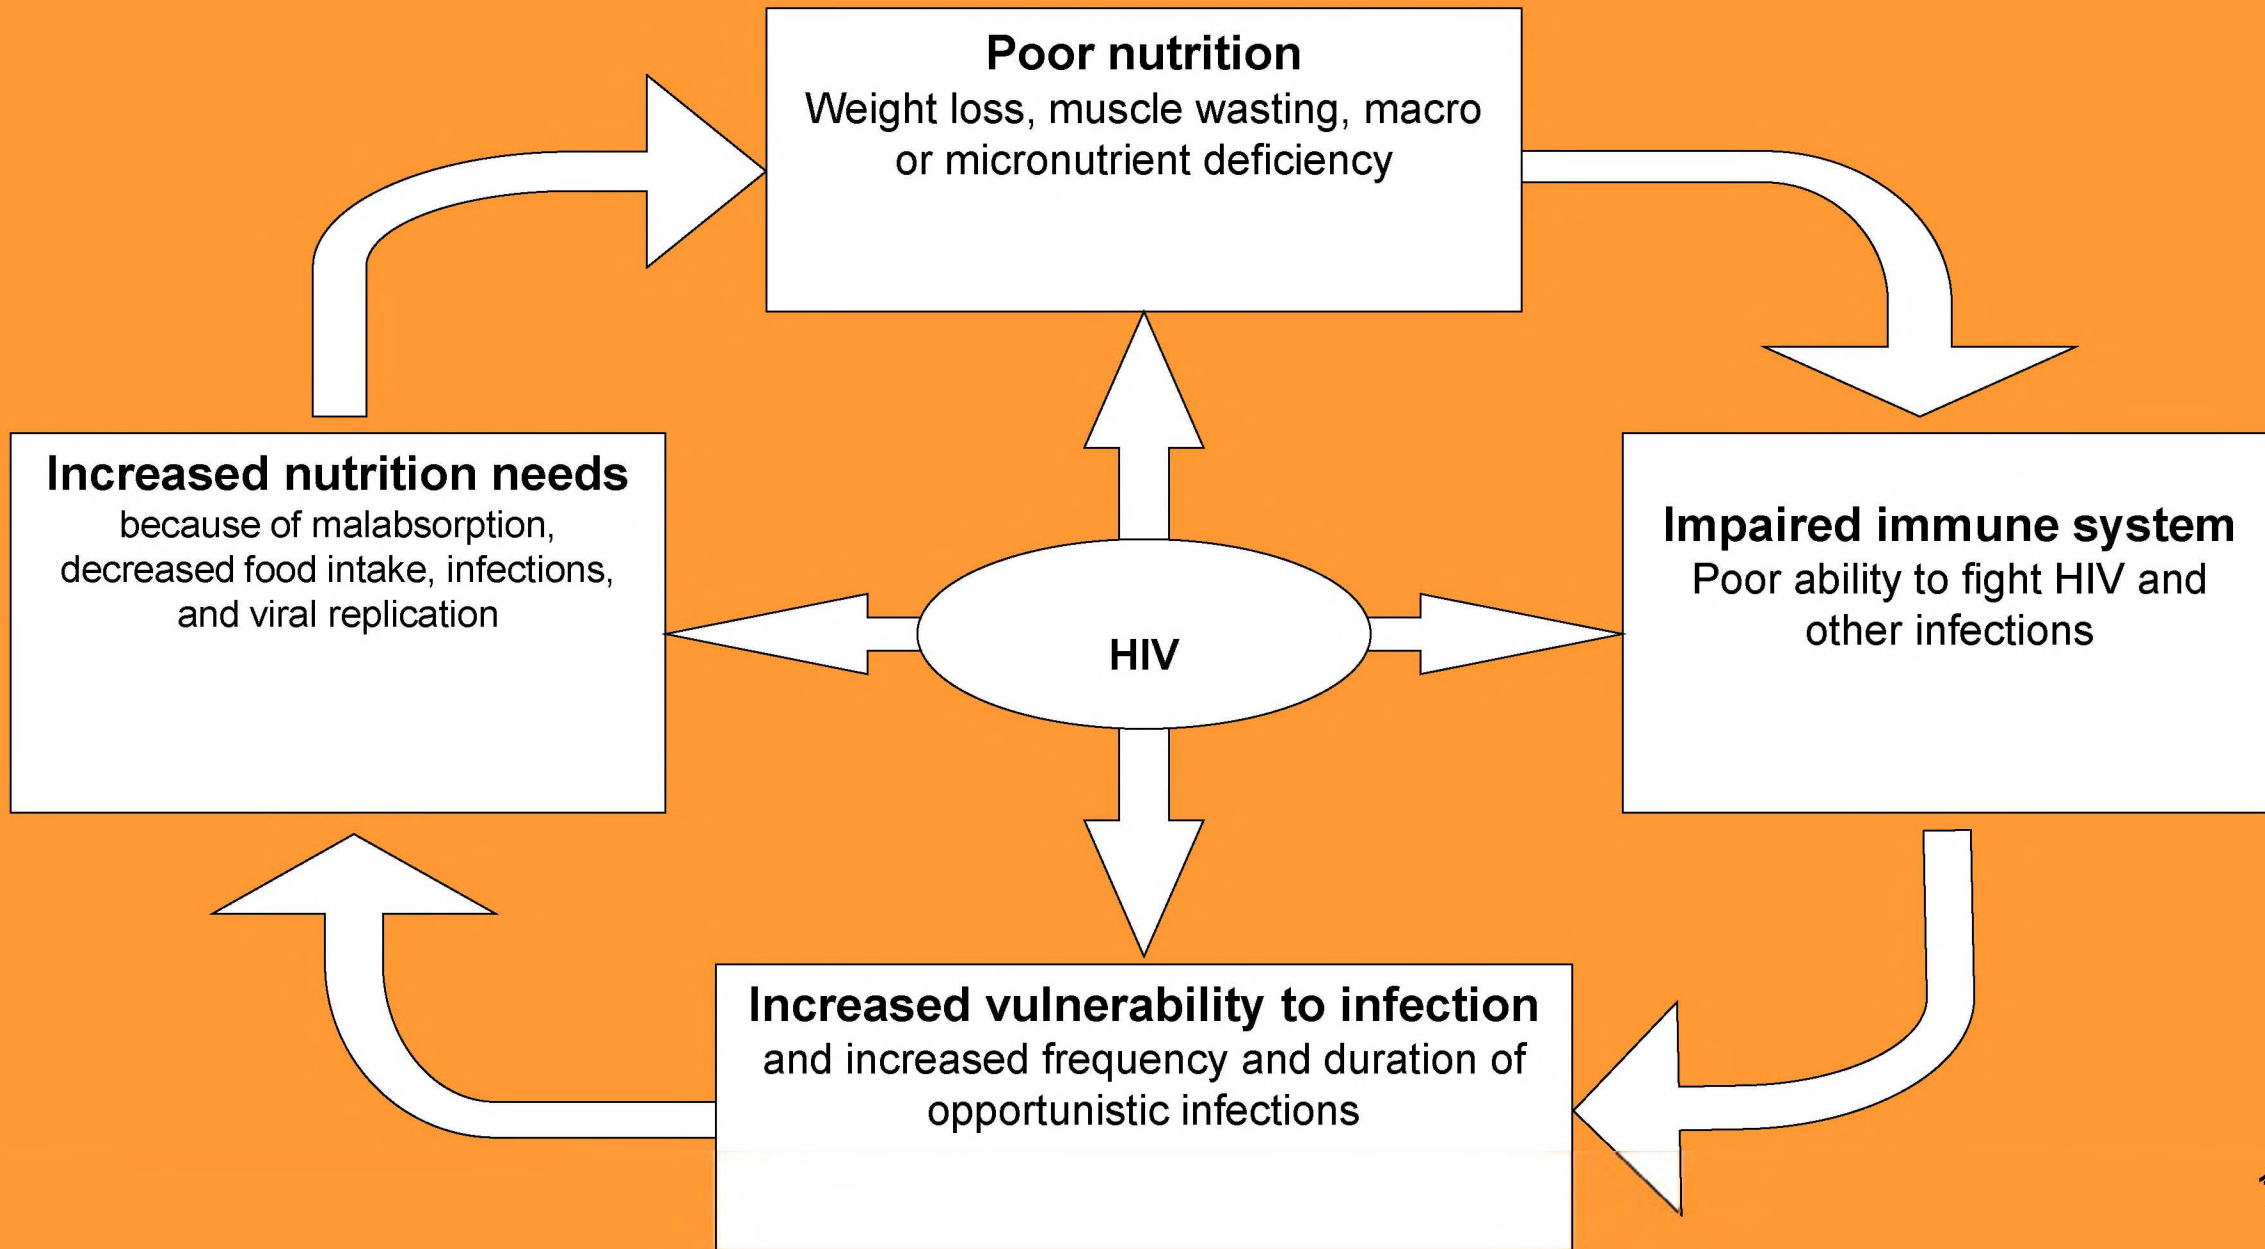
Poor nutrition
Weight loss, muscle wasting, macro or micronutrient deficiency

Impaired immune system
Poor ability to fight HIV and other infections

Increased vulnerability to infection
and increased frequency and duration of opportunistic infections

Increased nutrition needs
because of malabsorption, decreased food intake, infections, and viral replication

HIV